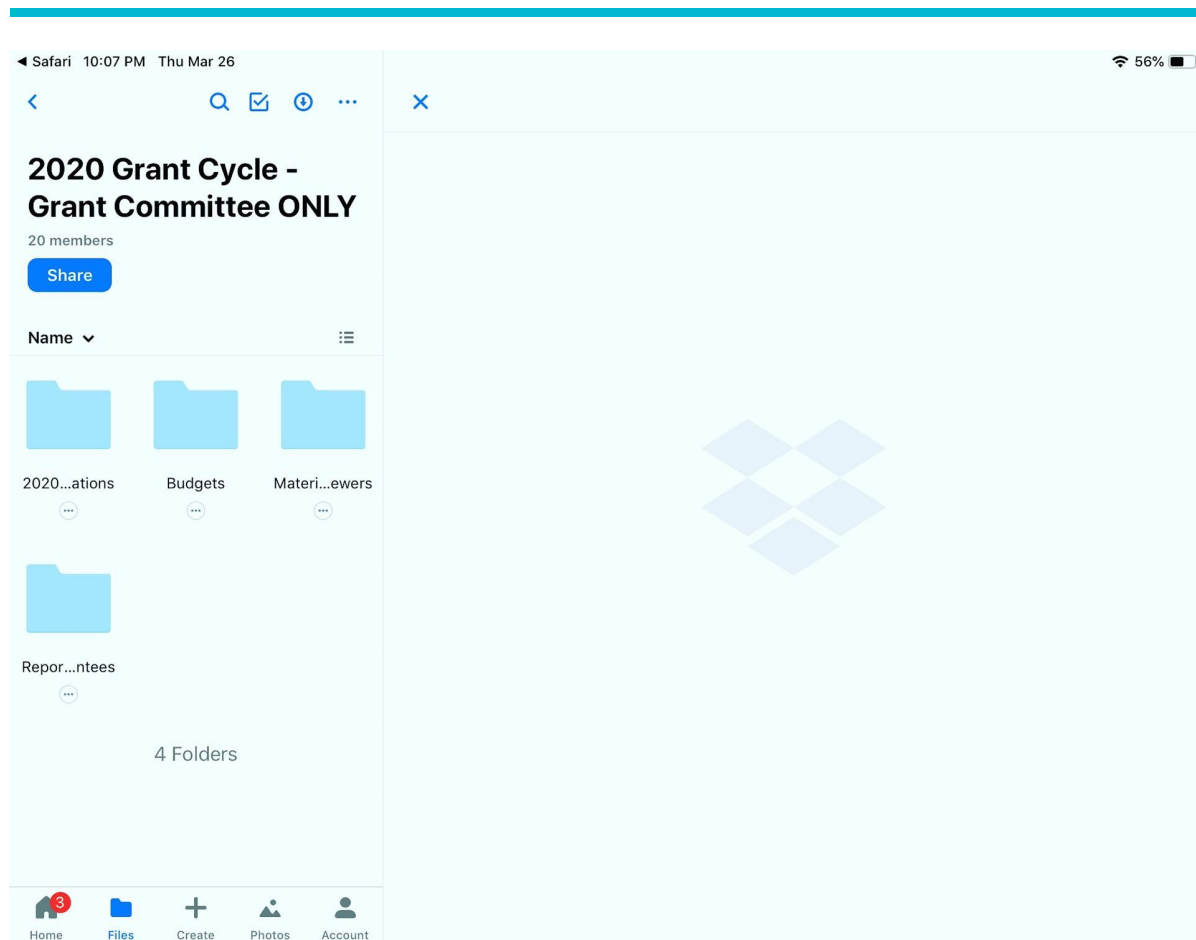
◀ Safari 10:07 PM Thu Mar 26

56%

2020 Grant Cycle - Grant Committee ONLY

20 members

Share

Name

2020...ations

Budgets

Materi...ewers

Repor...ntees

4 Folders

3

Home

Files

Create

Photos

Account